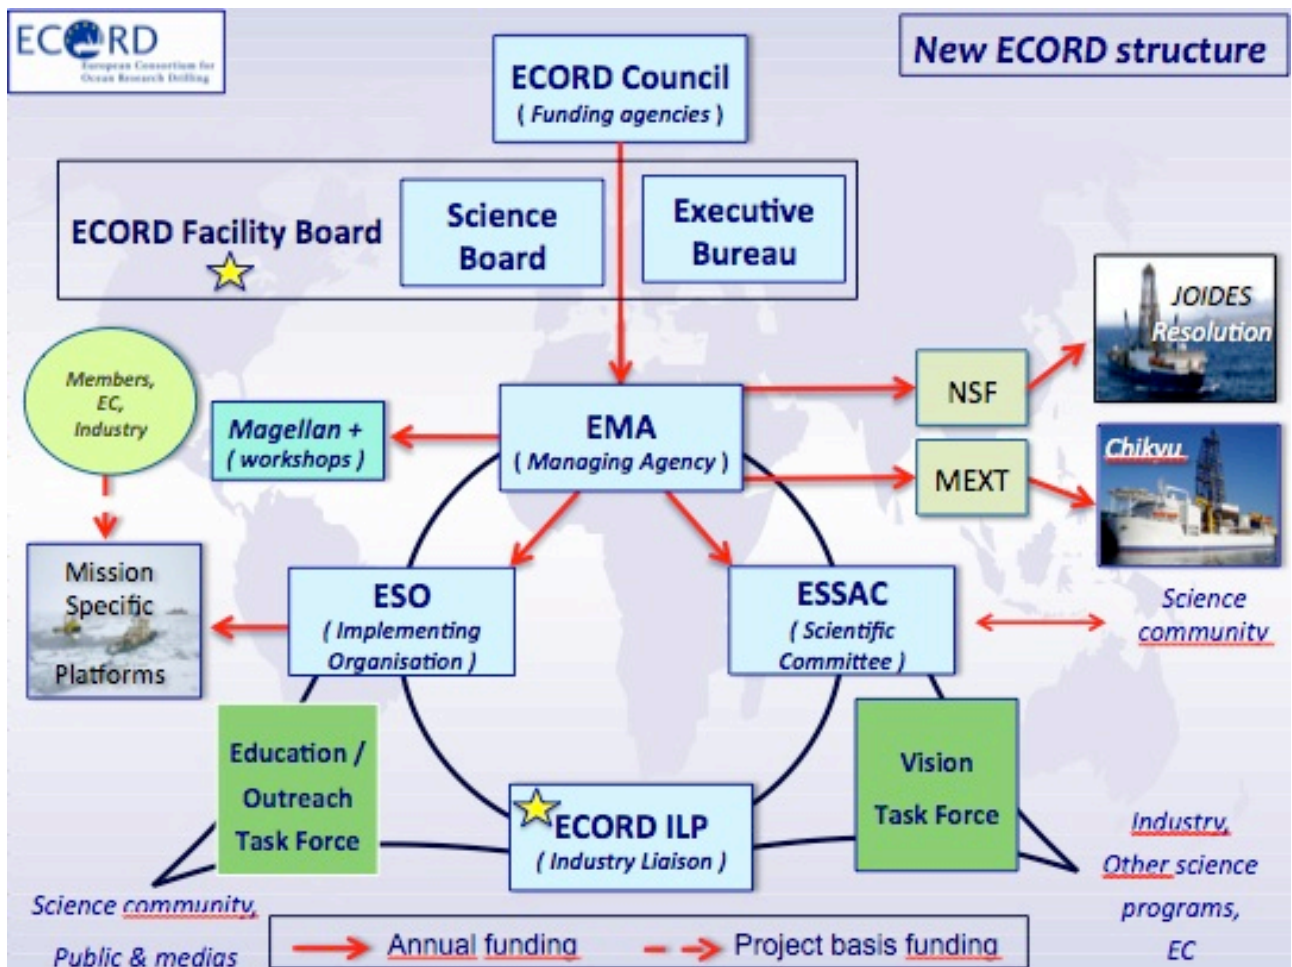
ECORD
European Consortium for Ocean Research Drilling

New ECORD structure

ECORD Council
( Funding agencies )

ECORD Facility Board

Science Board

Executive Bureau

JOIDES Resolution

Members, EC, Industry

Magellan + ( workshops )

EMA ( Managing Agency )

NSF

MEXT

Chikyu

Mission Specific Platforms

ESO ( Implementing Organisation )

ESSAC ( Scientific Committee )

Science community

Education / Outreach Task Force

Vision Task Force

ECORD ILP ( Industry Liaison )

Industry, Other science programs, EC

Science community, Public & medias

Annual funding

Project basis funding